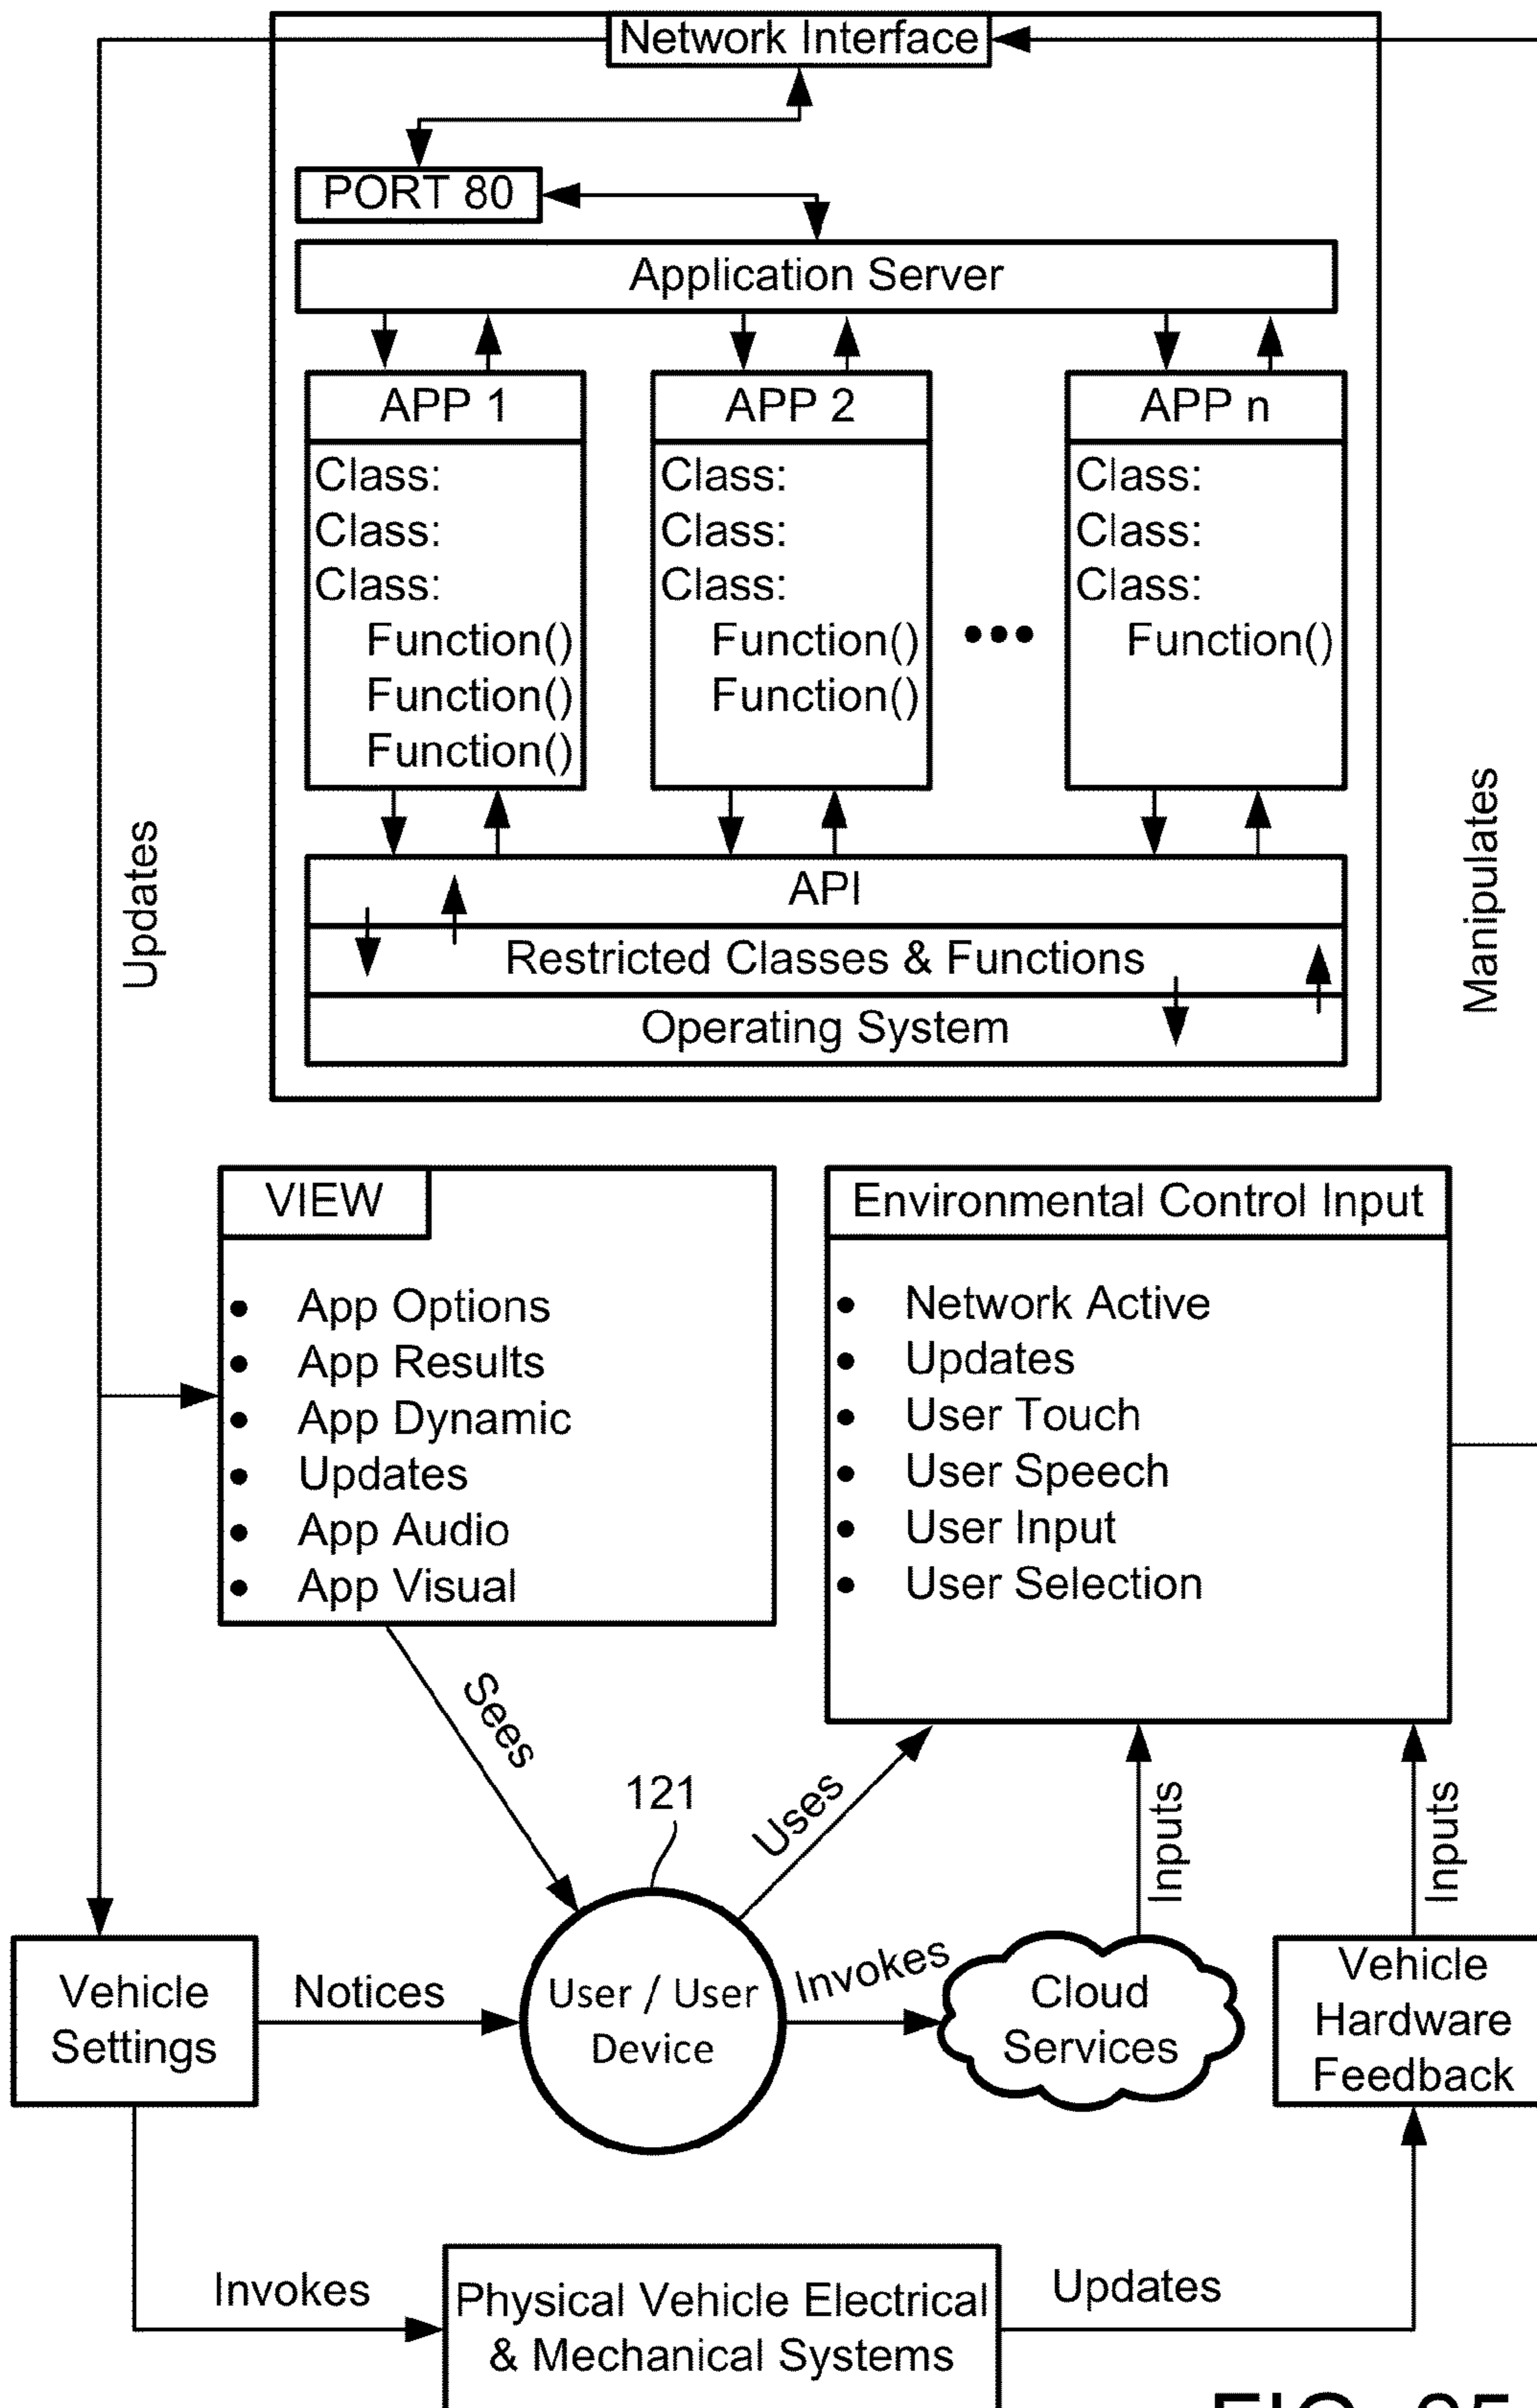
Network Interface

PORT 80

Application Server

APP 1
Class:
Class:
Class:
Function()
Function()
Function()

APP 2
Class:
Class:
Class:
Function()
Function()

•••

APP n
Class:
Class:
Class:
Function()

API
Restricted Classes & Functions
Operating System

Updates

Manipulates

VIEW
• App Options
• App Results
• App Dynamic
• Updates
• App Audio
• App Visual

Environmental Control Input
• Network Active
• Updates
• User Touch
• User Speech
• User Input
• User Selection

Sees

121

Uses

Inputs

Inputs

Vehicle Settings

Notices

User / User Device

Invokes

Cloud Services

Vehicle Hardware Feedback

Invokes

Physical Vehicle Electrical & Mechanical Systems

Updates

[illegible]